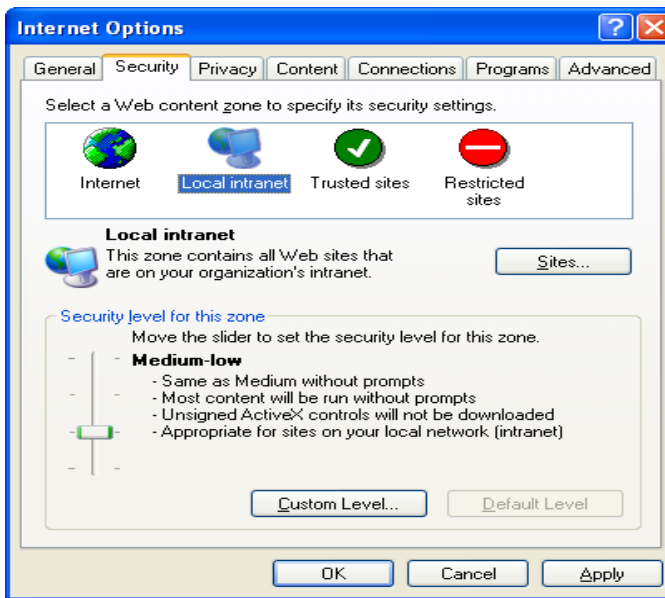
Internet Options

General | Security | Privacy | Content | Connections | Programs | Advanced

Select a Web content zone to specify its security settings.

Internet
Local intranet
Trusted sites
Restricted sites

Local intranet
This zone contains all Web sites that are on your organization's intranet.

Sites...

Security level for this zone
Move the slider to set the security level for this zone.

Medium-low
- Same as Medium without prompts
- Most content will be run without prompts
- Unsigned ActiveX controls will not be downloaded
- Appropriate for sites on your local network (intranet)

Custom Level...
Default Level

OK
Cancel
Apply